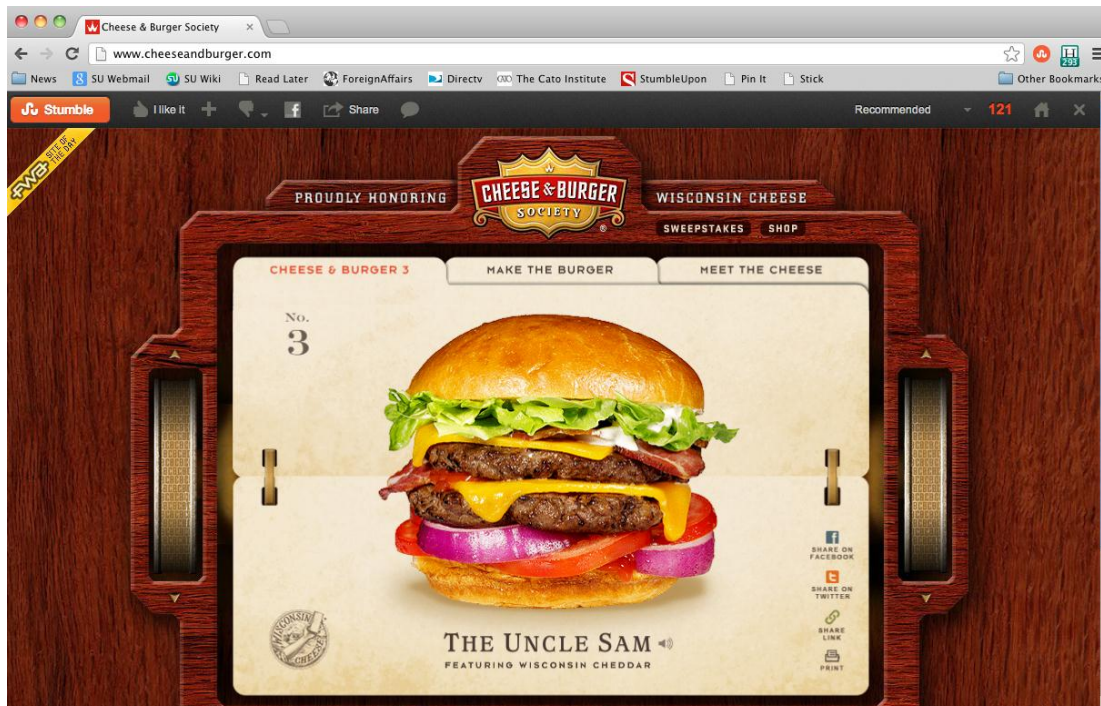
Cheese & Burger Society ×

www.cheeseandburger.com

293

News SU Webmail SU Wiki Read Later ForeignAffairs Directv The Cato Institute StumbleUpon Pin It Stick Other Bookmarks

Stumble I like it Share Recommended 121

FWA SITE OF THE DAY

PROUDLY HONORING CHEESE & BURGER SOCIETY WISCONSIN CHEESE

SWEEPSTAKES SHOP

CHEESE & BURGER 3 MAKE THE BURGER MEET THE CHEESE

No. 3

SHARE ON FACEBOOK

SHARE ON TWITTER

SHARE LINK

PRINT

WISCONSIN CHEESE

THE UNCLE SAM

FEATURING WISCONSIN CHEDDAR